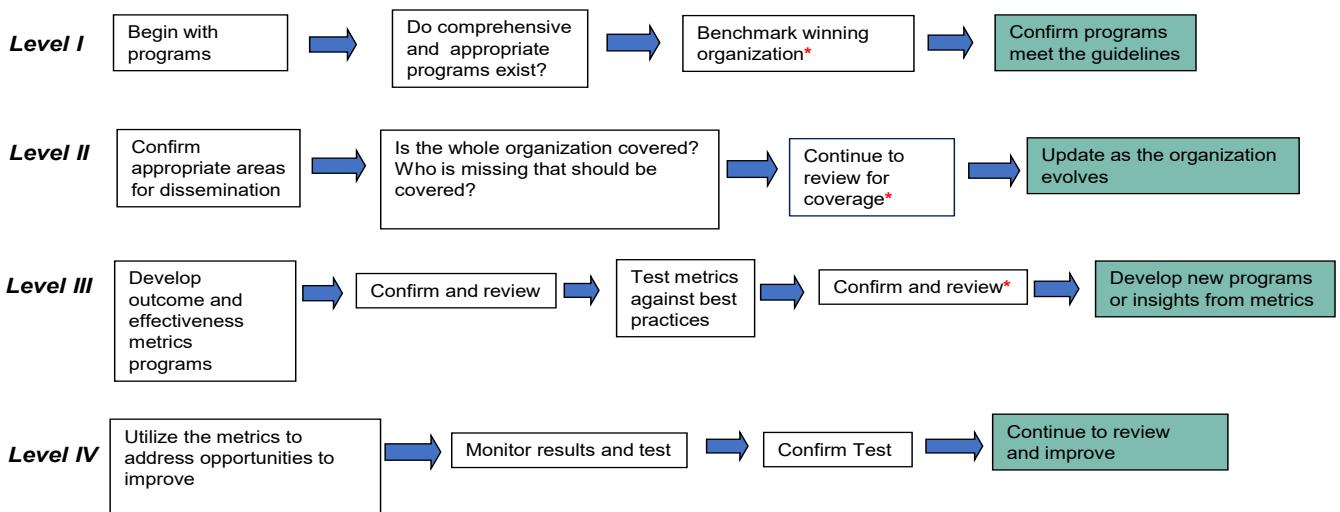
Level I

Begin with programs

Do comprehensive and appropriate programs exist?

Benchmark winning organization*

Confirm programs meet the guidelines

Level II

Confirm appropriate areas for dissemination

Is the whole organization covered? Who is missing that should be covered?

Continue to review for coverage*

Update as the organization evolves

Level III

Develop outcome and effectiveness metrics programs

Confirm and review

Test metrics against best practices

Confirm and review*

Develop new programs or insights from metrics

Level IV

Utilize the metrics to address opportunities to improve

Monitor results and test

Confirm Test

Continue to review and improve